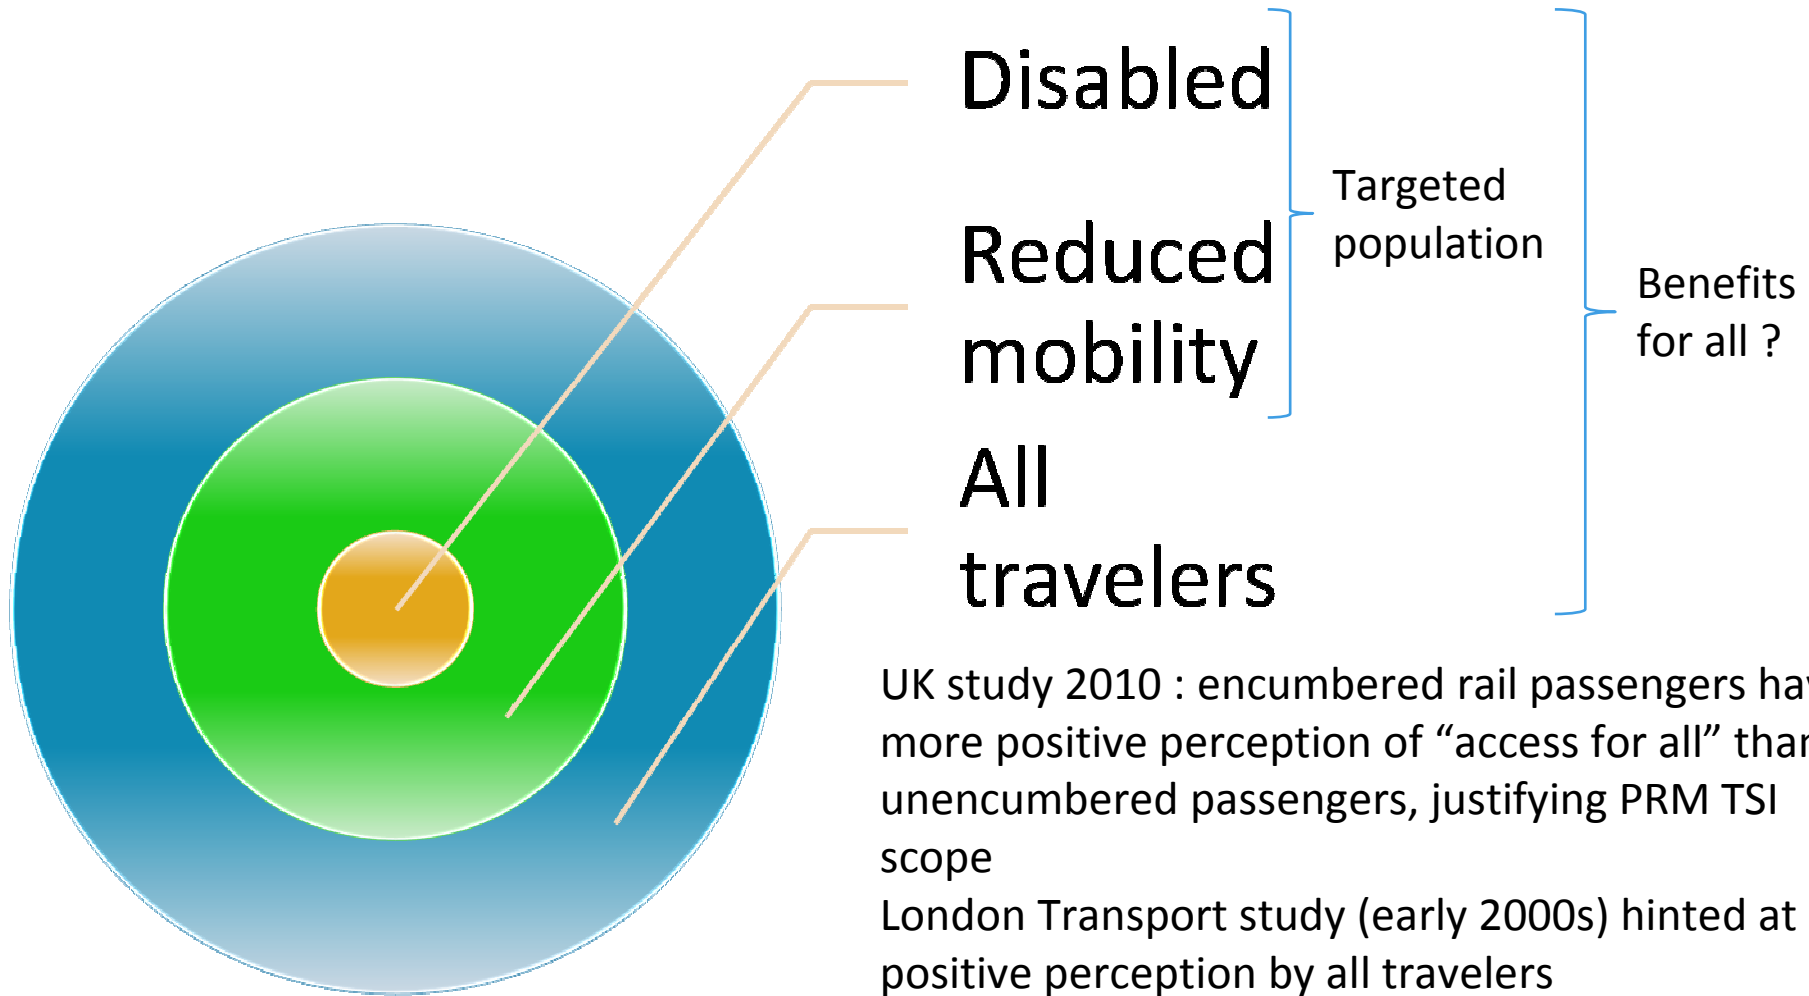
Disabled

Reduced mobility

All travelers

Targeted population

Benefits for all ?

UK study 2010 : encumbered rail passengers ha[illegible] more positive perception of “access for all” tha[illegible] unencumbered passengers, justifying PRM TSI scope

London Transport study (early 2000s) hinted at positive perception by all travelers